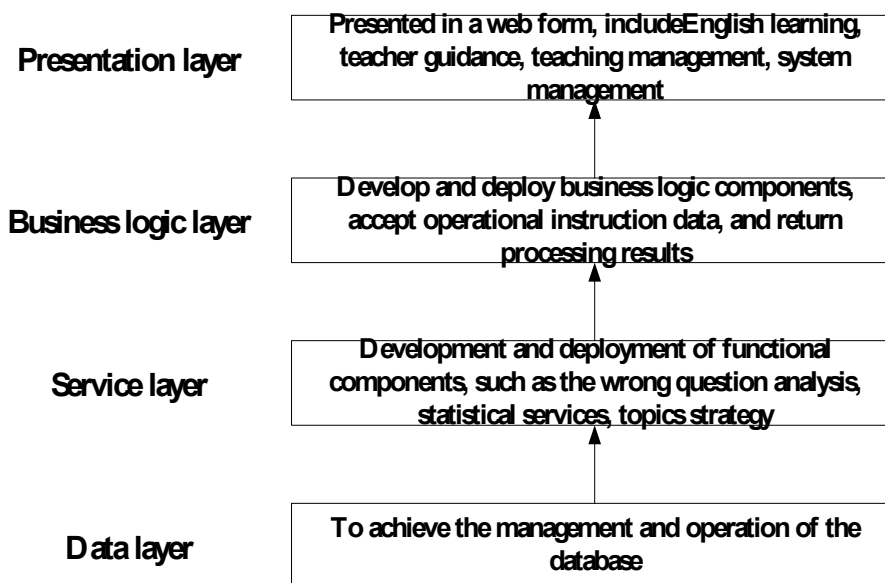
Presentation layer

Presented in a web form, includeEnglish learning, teacher guidance, teaching management, system management

Business logic layer

Develop and deploy business logic components, accept operational instruction data, and return processing results

Service layer

Development and deployment of functional components, such as the wrong question analysis, statistical services, topics strategy

Data layer

To achieve the management and operation of the database